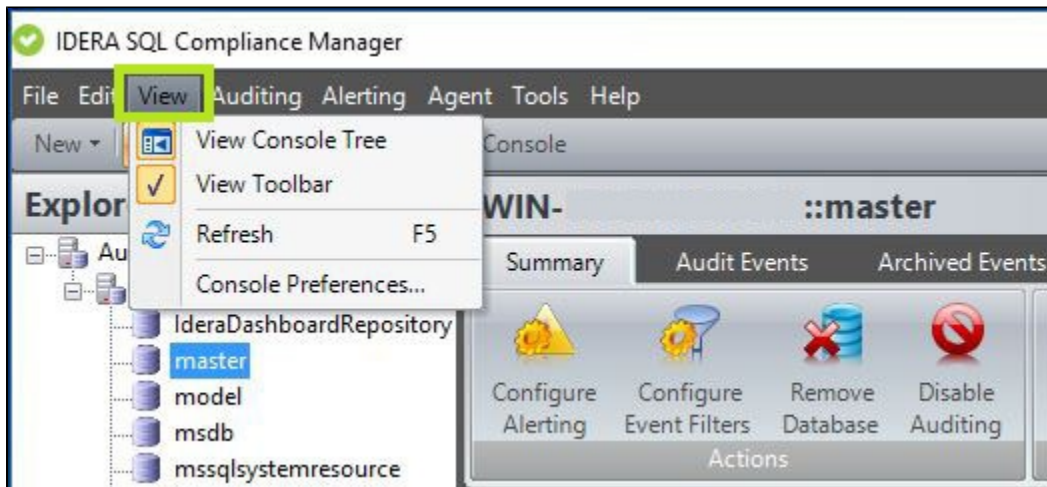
IDERA SQL Compliance Manager

File Edit View Auditing Alerting Agent Tools Help

New ▾ Console

View Console Tree
✓ View Toolbar
Refresh F5
Console Preferences...

Explor

WIN- ::master

Au

Summary Audit Events Archived Events

IderaDashboardRepository
master
model
msdb
mssqlsystemresource

Configure Alerting
Configure Event Filters
Remove Database
Disable Auditing
Actions